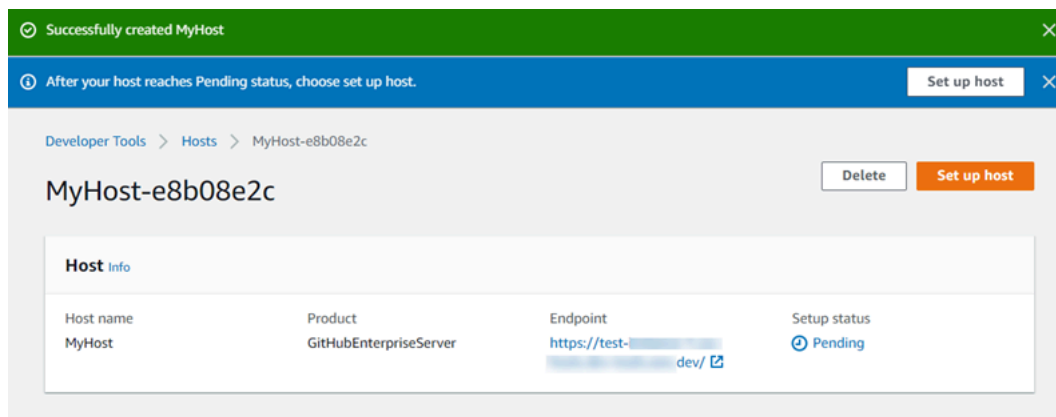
Successfully created MyHost

After your host reaches Pending status, choose set up host.

Set up host

Developer Tools > Hosts > MyHost-e8b08e2c

MyHost-e8b08e2c

Delete

Set up host

Host Info

| Host name | Product | Endpoint | Setup status |
|---|---|---|---|
| MyHost | GitHubEnterpriseServer | https://test-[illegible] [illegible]dev/ | Pending |